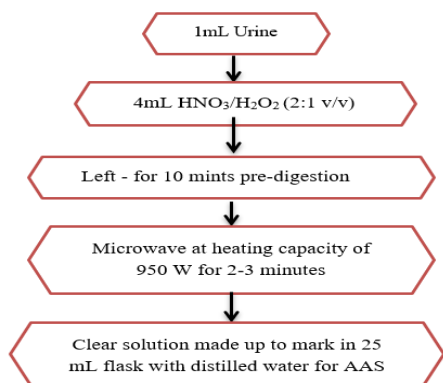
1mL Urine

4mL $HNO_3/H_2O_2$ (2:1 v/v)

Left - for 10 mints pre-digestion

Microwave at heating capacity of 950 W for 2-3 minutes

Clear solution made up to mark in 25 mL flask with distilled water for AAS